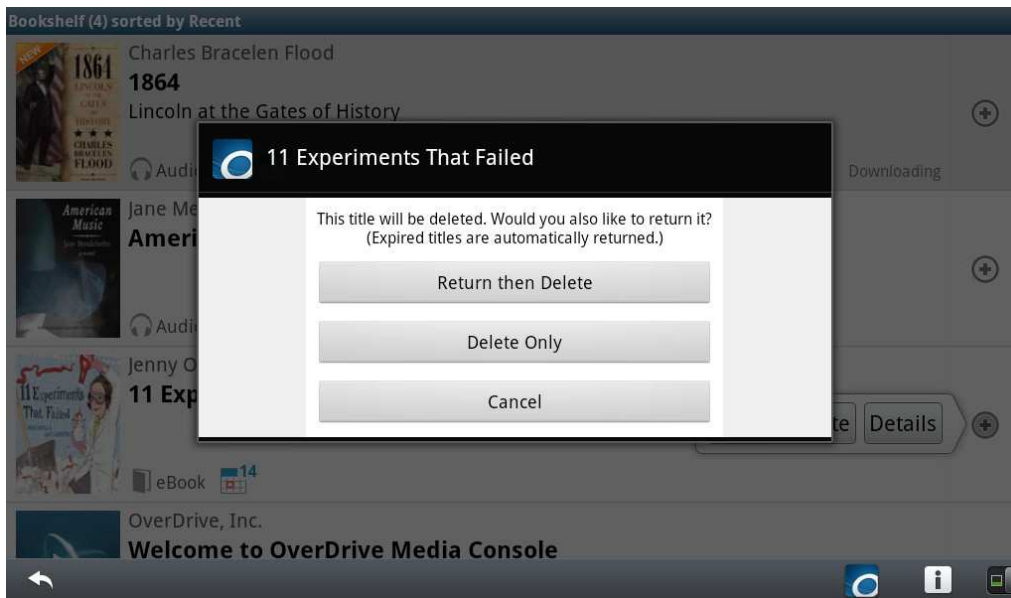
Bookshelf (4) sorted by Recent

NEW
1864
LINCOLN AT THE GATES OF HISTORY
CHARLES BRACELEN FLOOD

Charles Bracelen Flood
1864
Lincoln at the Gates of History
Audi
Downloading

American Music
Jane Me
Ameri
Audi

11 Experiments That Failed
Jenny O
11 Exp
eBook 14
te Details

OverDrive, Inc.
Welcome to OverDrive Media Console

11 Experiments That Failed

This title will be deleted. Would you also like to return it? (Expired titles are automatically returned.)

Return then Delete

Delete Only

Cancel